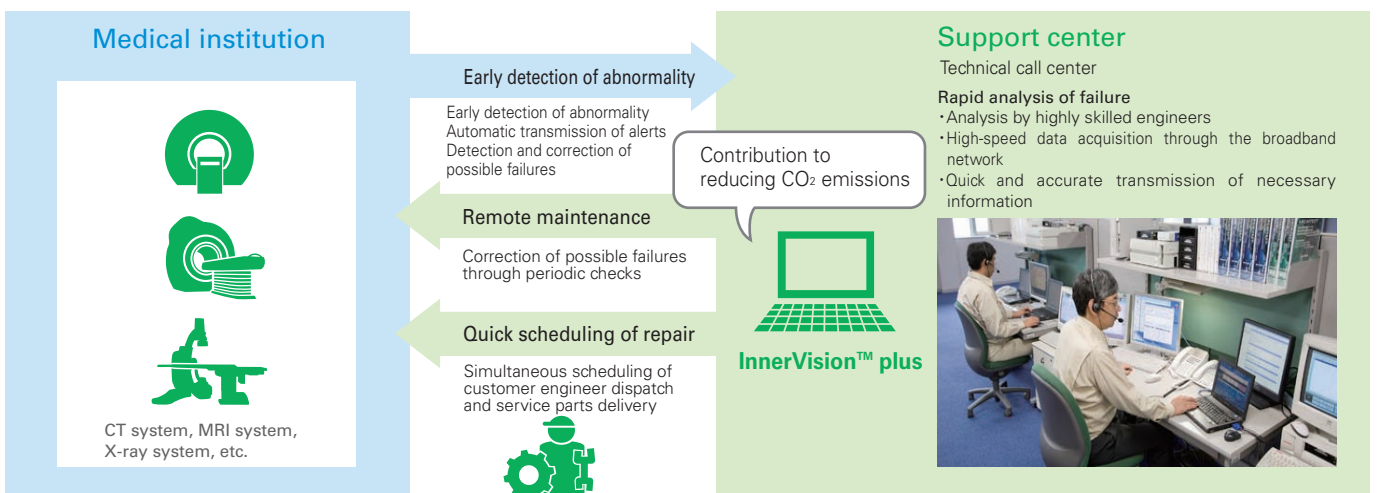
Medical institution

CT system, MRI system, X-ray system, etc.

Early detection of abnormality

Early detection of abnormality
Automatic transmission of alerts
Detection and correction of possible failures

Remote maintenance

Correction of possible failures through periodic checks

Quick scheduling of repair

Simultaneous scheduling of customer engineer dispatch and service parts delivery

Contribution to reducing $CO_2$ emissions

InnerVision™ plus

Support center

Technical call center

Rapid analysis of failure
・Analysis by highly skilled engineers
・High-speed data acquisition through the broadband network
・Quick and accurate transmission of necessary information